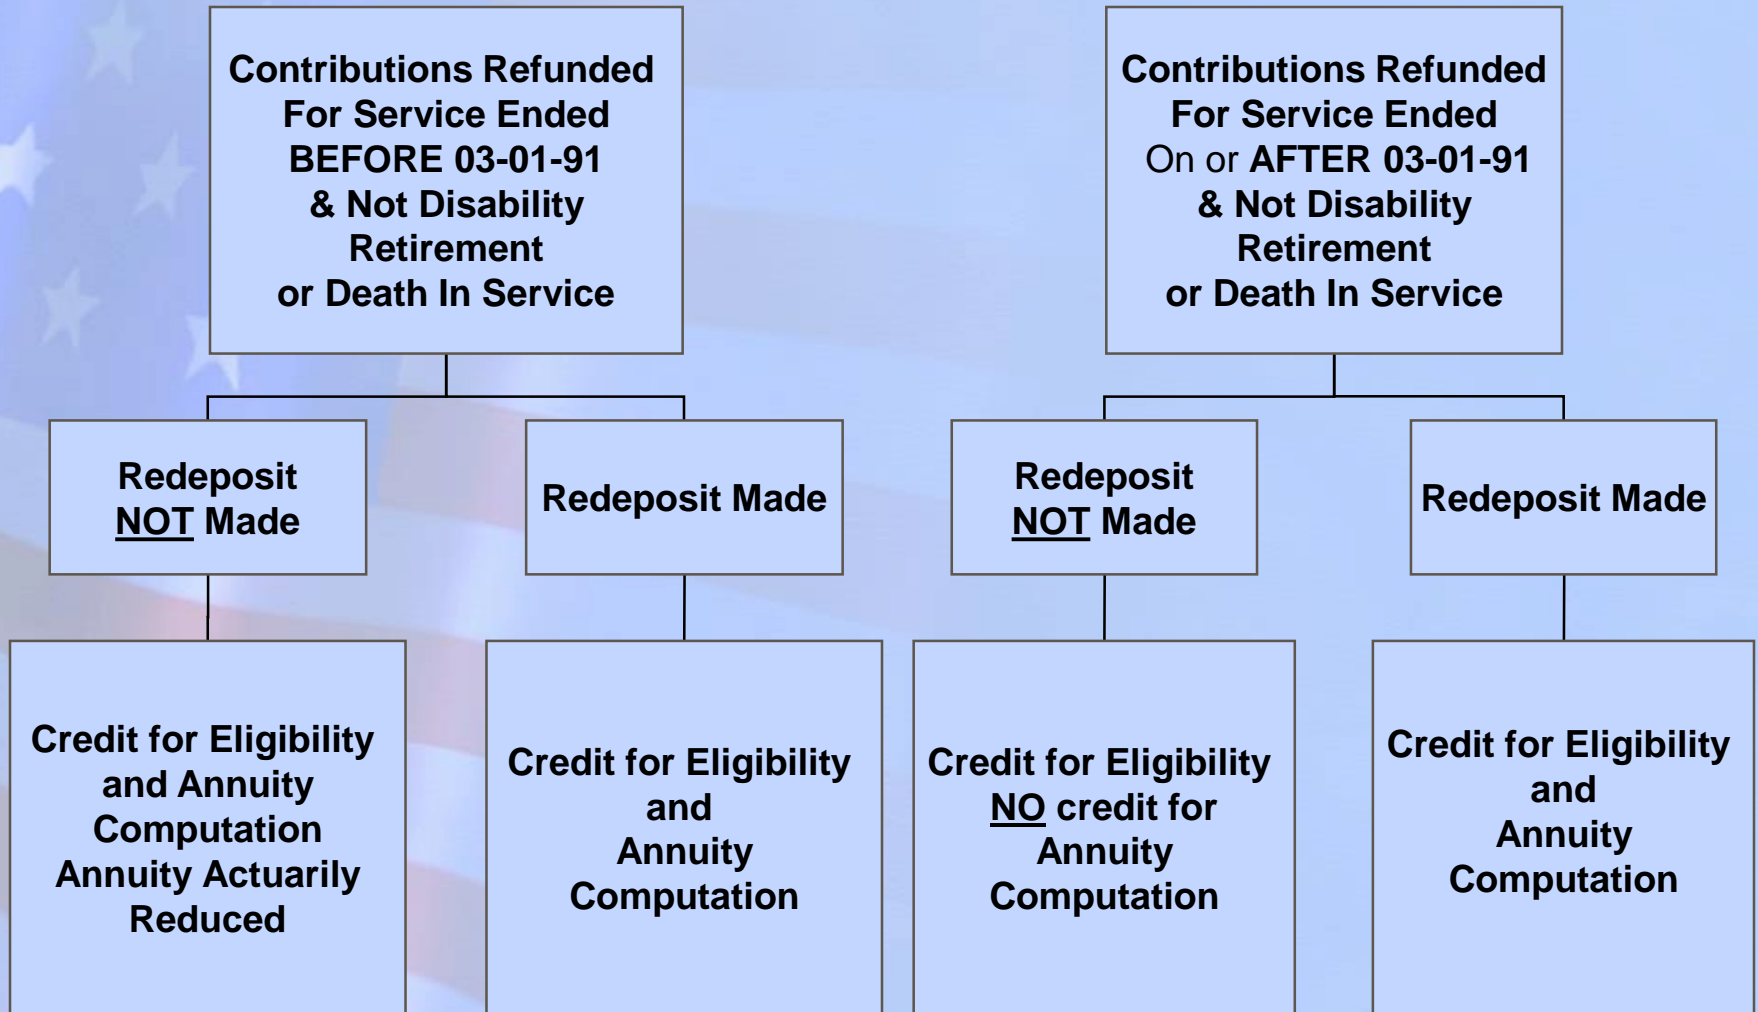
Contributions Refunded For Service Ended BEFORE 03-01-91 & Not Disability Retirement or Death In Service

Redeposit NOT Made

Credit for Eligibility and Annuity Computation Annuity Actuarily Reduced

Redeposit Made

Credit for Eligibility and Annuity Computation

Contributions Refunded For Service Ended On or AFTER 03-01-91 & Not Disability Retirement or Death In Service

Redeposit NOT Made

Credit for Eligibility NO credit for Annuity Computation

Redeposit Made

Credit for Eligibility and Annuity Computation